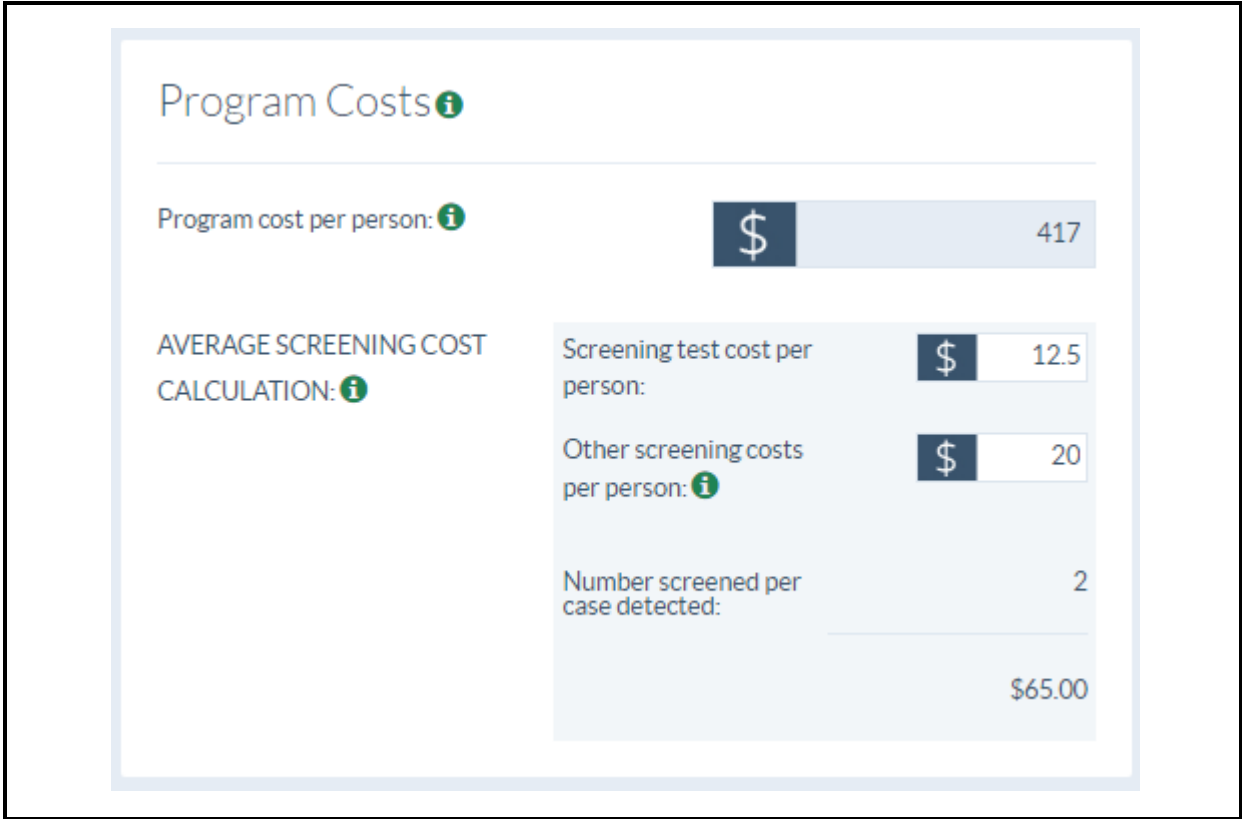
Program Costs

Program cost per person:

$ 417

AVERAGE SCREENING COST CALCULATION:

Screening test cost per person:

$ 12.5

Other screening costs per person:

$ 20

Number screened per case detected:

2

$65.00